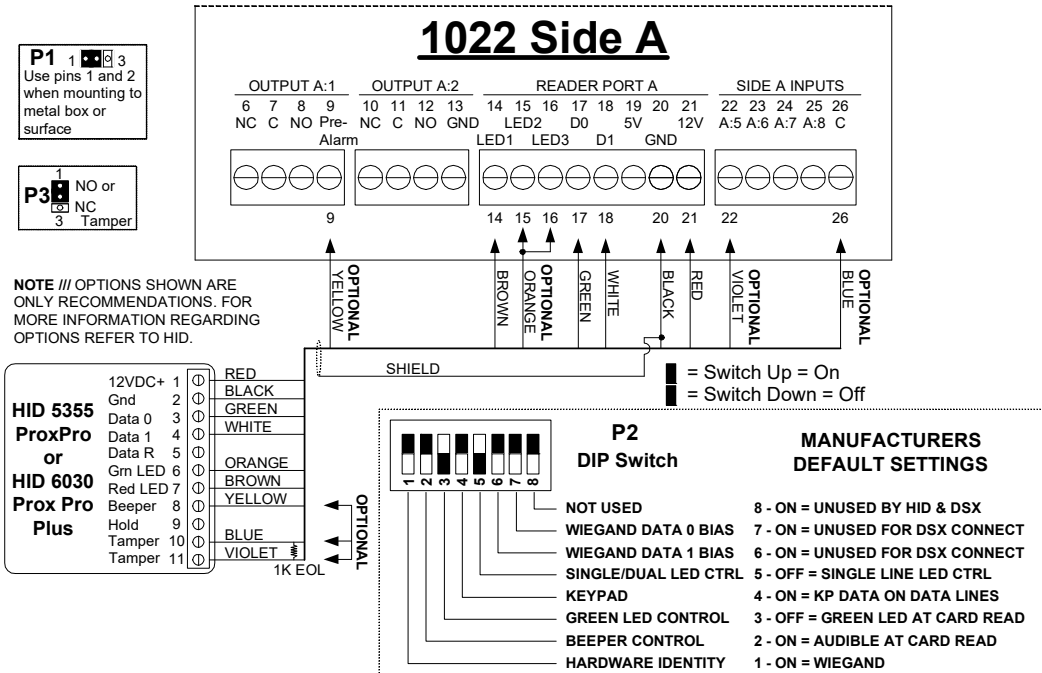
1022 Side A

P1 1 3
Use pins 1 and 2 when mounting to metal box or surface

1
P3 NO or NC
3 Tamper

OUTPUT A:1
6 NC
7 C
8 NO
9 Pre-Alarm

OUTPUT A:2
10 NC
11 C
12 NO
13 GND

READER PORT A
14 LED1
15 LED2
16 LED3
17 D0
18 D1
19 5V
20 GND
21 12V

SIDE A INPUTS
22 A:5
23 A:6
24 A:7
25 A:8
26 C

9
14 15 16 17 18 20 21
22 26

OPTIONAL YELLOW
BROWN
OPTIONAL ORANGE
GREEN
WHITE
BLACK
RED
OPTIONAL VIOLET
OPTIONAL BLUE

NOTE /// OPTIONS SHOWN ARE ONLY RECOMMENDATIONS. FOR MORE INFORMATION REGARDING OPTIONS REFER TO HID.

SHIELD

= Switch Up = On
= Switch Down = Off

HID 5355 ProxPro or HID 6030 Prox Pro Plus

12VDC+ 1 RED
Gnd 2 BLACK
Data 0 3 GREEN
Data 1 4 WHITE
Data R 5
Grn LED 6 ORANGE
Red LED 7 BROWN
Beeper 8 YELLOW
Hold 9
Tamper 10 BLUE
Tamper 11 VIOLET
1K EOL

OPTIONAL

P2
DIP Switch

1 2 3 4 5 6 7 8

MANUFACTURERS DEFAULT SETTINGS

NOT USED 8 - ON = UNUSED BY HID & DSX
WIEGAND DATA 0 BIAS 7 - ON = UNUSED FOR DSX CONNECT
WIEGAND DATA 1 BIAS 6 - ON = UNUSED FOR DSX CONNECT
SINGLE/DUAL LED CTRL 5 - OFF = SINGLE LINE LED CTRL
KEYPAD 4 - ON = KP DATA ON DATA LINES
GREEN LED CONTROL 3 - OFF = GREEN LED AT CARD READ
BEEPER CONTROL 2 - ON = AUDIBLE AT CARD READ
HARDWARE IDENTITY 1 - ON = WIEGAND